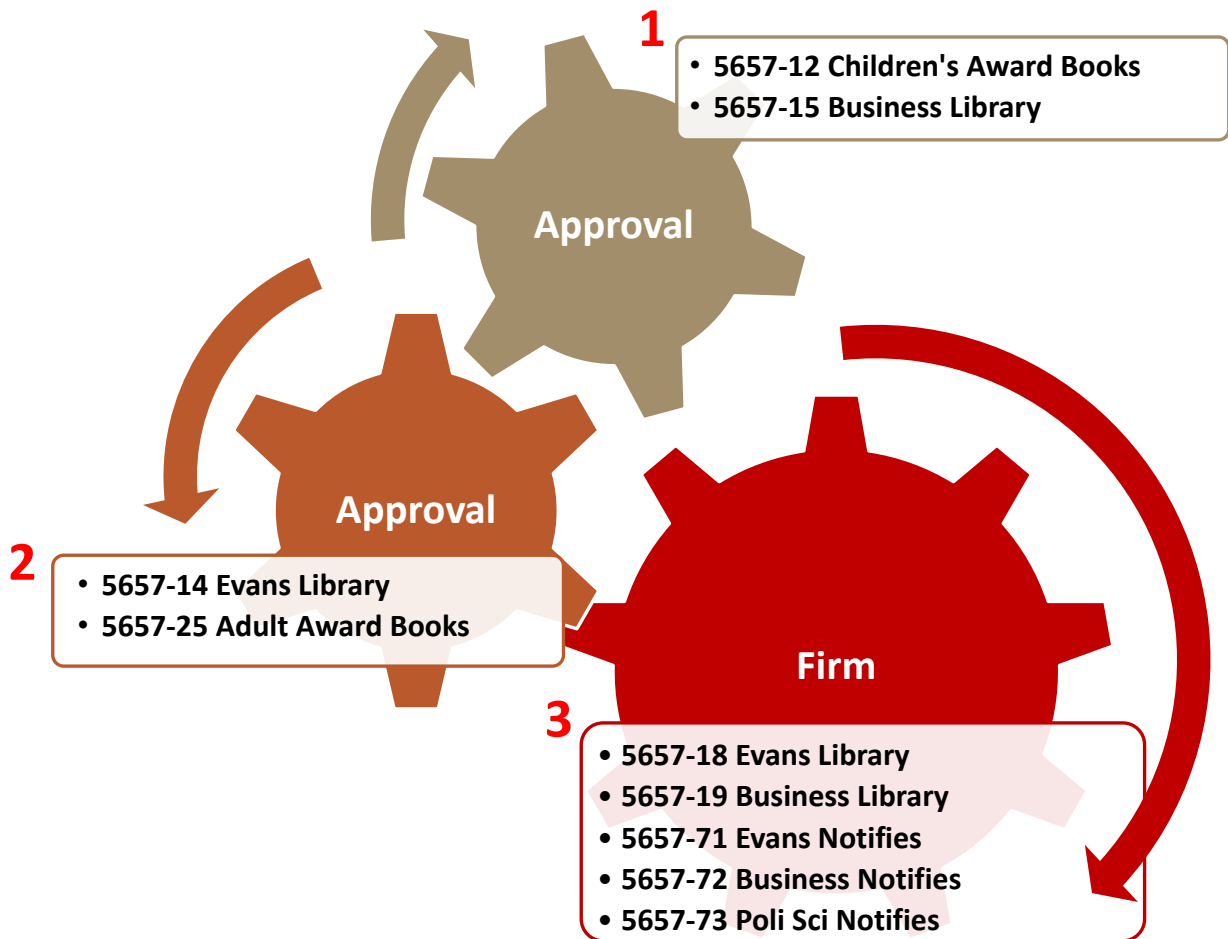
1

• 5657-12 Children's Award Books
• 5657-15 Business Library

Approval

Approval

2

• 5657-14 Evans Library
• 5657-25 Adult Award Books

Firm

3

• 5657-18 Evans Library
• 5657-19 Business Library
• 5657-71 Evans Notifies
• 5657-72 Business Notifies
• 5657-73 Poli Sci Notifies